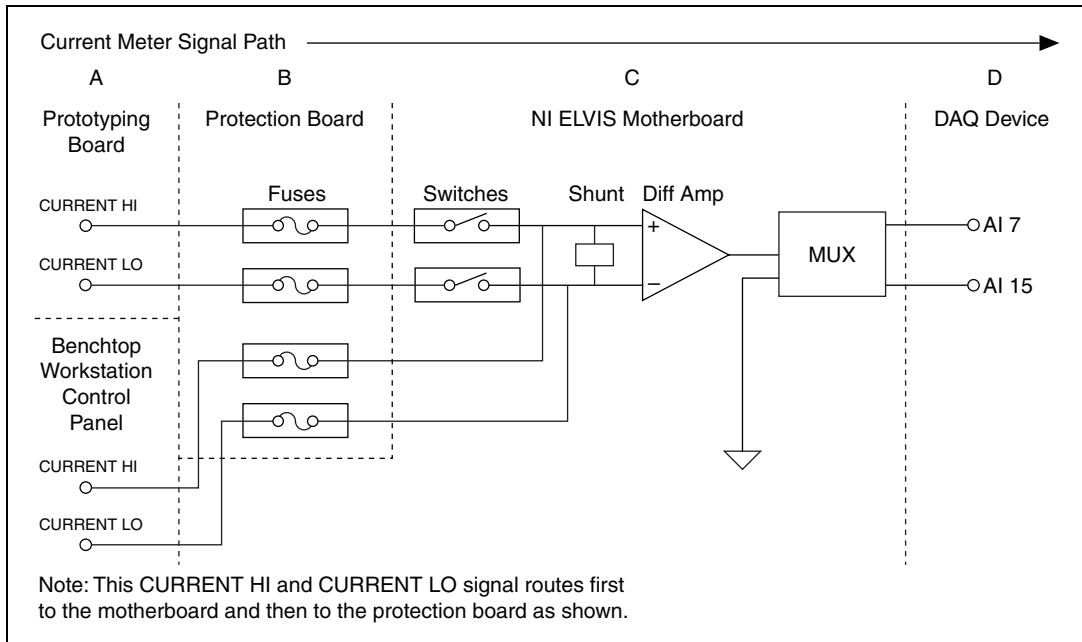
Current Meter Signal Path

A

Prototyping Board

B

Protection Board

C

NI ELVIS Motherboard

D

DAQ Device

Fuses

Switches

Shunt

Diff Amp

CURRENT HI

CURRENT LO

+

–

MUX

AI 7

AI 15

Benchtop Workstation Control Panel

CURRENT HI

CURRENT LO

Note: This CURRENT HI and CURRENT LO signal routes first to the motherboard and then to the protection board as shown.